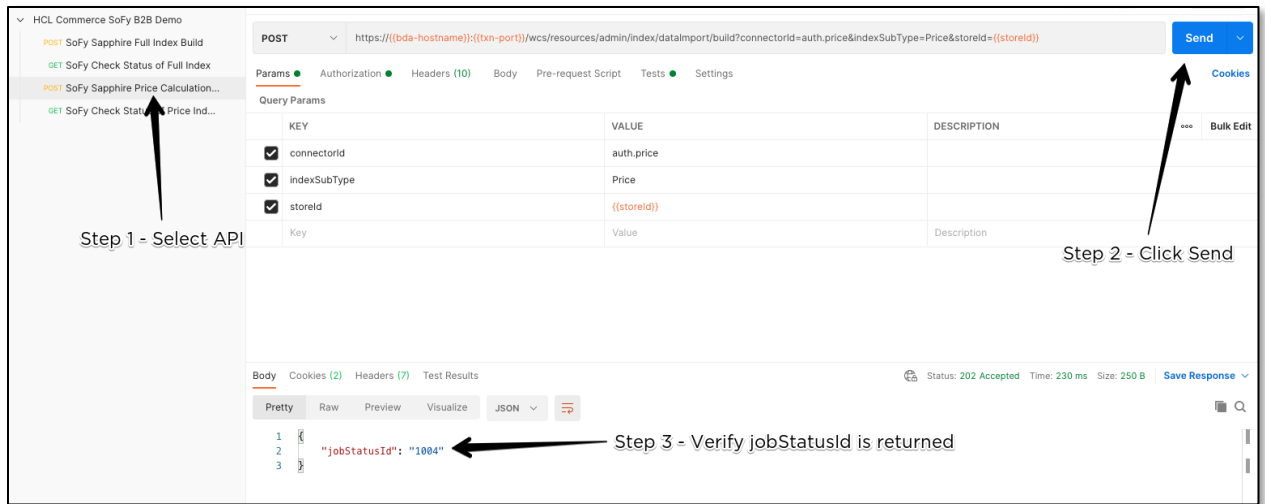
HCL Commerce SoFy B2B Demo
POST SoFy Sapphire Full Index Build
GET SoFy Check Status of Full Index
POST SoFy Sapphire Price Calculation...
GET SoFy Check Status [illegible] Price Ind...

Step 1 - Select API

POST https://{{bda-hostname}}:{{txn-port}}/wcs/resources/admin/index/dataImport/build?connectorId=auth.price&indexSubType=Price&storeId={{storeId}}
Send

Params Authorization Headers (10) Body Pre-request Script Tests Settings Cookies

Query Params

| | KEY | VALUE | DESCRIPTION | Bulk Edit |
|---|---|---|---|---|
| ☑ | connectorId | auth.price | | |
| ☑ | indexSubType | Price | | |
| ☑ | storeId | {{storeId}} | | |
| | Key | Value | Description | |

Step 2 - Click Send

Body Cookies (2) Headers (7) Test Results
Status: 202 Accepted Time: 230 ms Size: 250 B Save Response

Pretty Raw Preview Visualize JSON

1 {
2 "jobStatusId": "1004"
3 }

Step 3 - Verify jobStatusId is returned